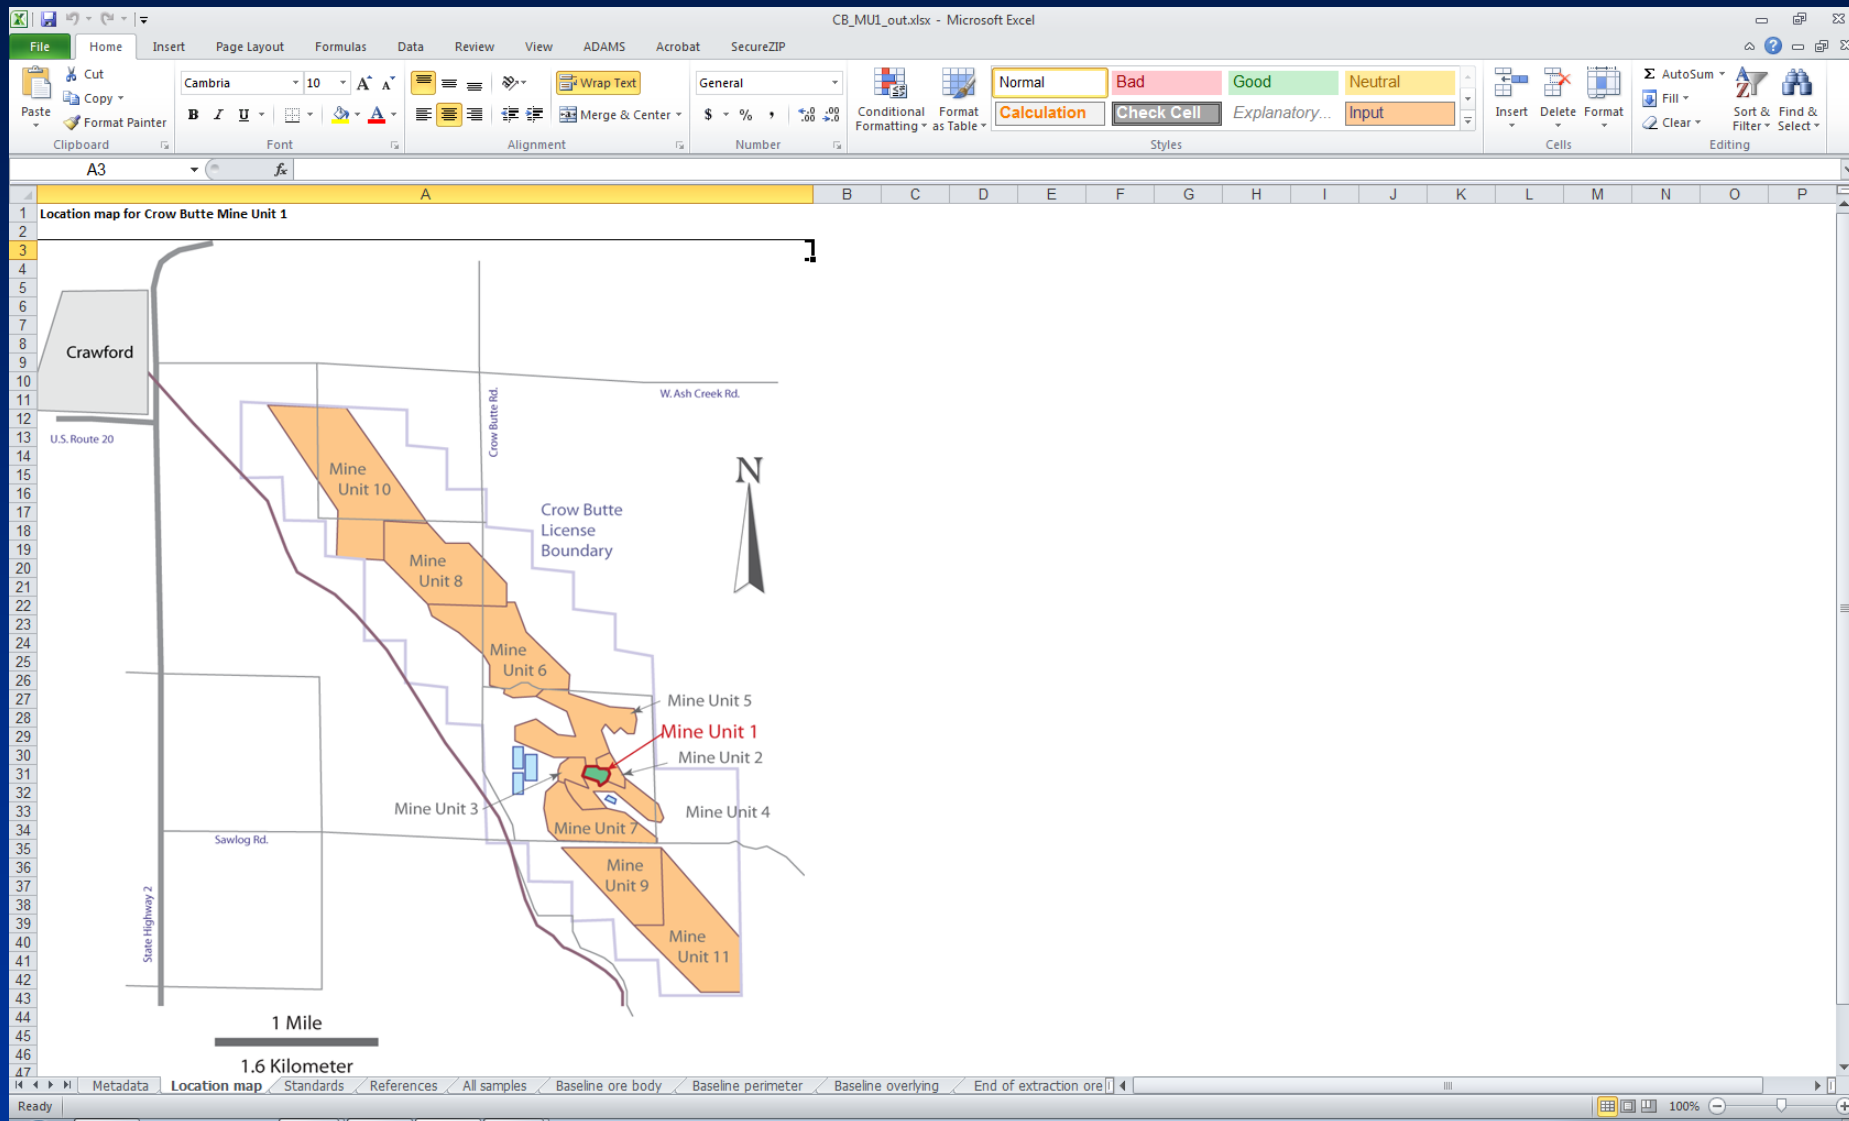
CB_MU1_out.xlsx - Microsoft Excel

File Home Insert Page Layout Formulas Data Review View ADAMS Acrobat SecureZIP

Paste Cut Copy Format Painter Clipboard
Cambria 10 B I U Font
Wrap Text Merge & Center Alignment
General $ % , Number
Conditional Formatting Format as Table
Normal Bad Good Neutral Calculation Check Cell Explanatory... Input
Styles
Insert Delete Format Cells
AutoSum Fill Clear Sort & Filter Find & Select Editing

A3 $f_x$

A B C D E F G H I J K L M N O P

1 Location map for Crow Butte Mine Unit 1

Crawford
U.S. Route 20
W. Ash Creek Rd.
Crow Butte Rd.
Mine Unit 10
Mine Unit 8
Crow Butte License Boundary
N
Mine Unit 6
Mine Unit 5
Mine Unit 1
Mine Unit 2
Mine Unit 3
Mine Unit 4
Mine Unit 7
Sawlog Rd.
Mine Unit 9
State Highway 2
Mine Unit 11
1 Mile
1.6 Kilometer

Metadata Location map Standards References All samples Baseline ore body Baseline perimeter Baseline overlying End of extraction ore

Ready 100%